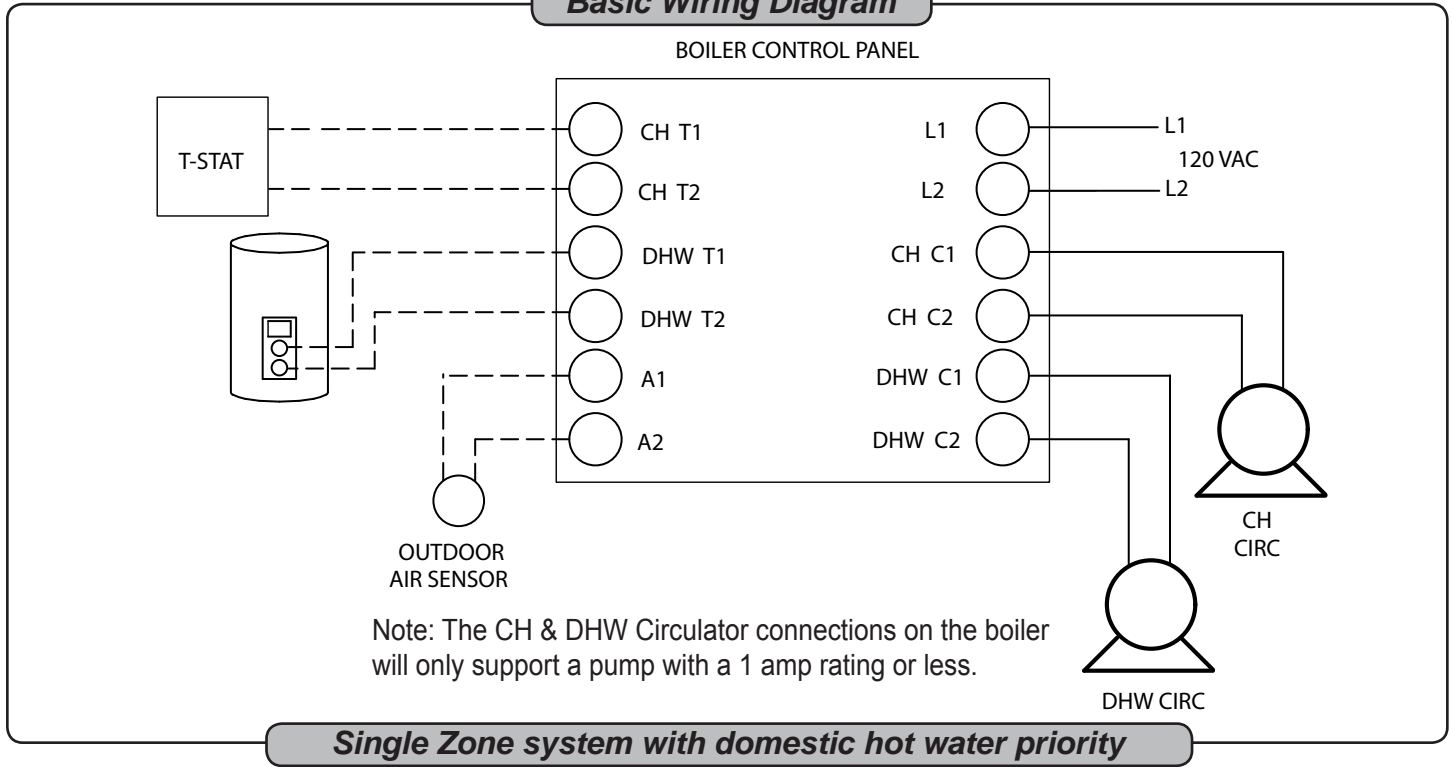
Basic Wiring Diagram

BOILER CONTROL PANEL

T-STAT

CH T1

CH T2

DHW T1

DHW T2

A1

A2

L1

L2

CH C1

CH C2

DHW C1

DHW C2

L1

120 VAC

L2

OUTDOOR AIR SENSOR

CH CIRC

DHW CIRC

Note: The CH & DHW Circulator connections on the boiler will only support a pump with a 1 amp rating or less.

Single Zone system with domestic hot water priority